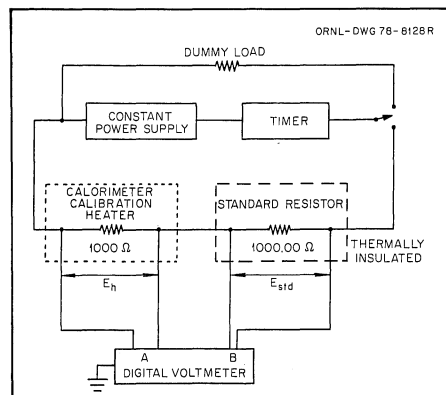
ORNL-DWG 76-6128R

DUMMY LOAD

CONSTANT POWER SUPPLY

TIMER

CALORIMETER CALIBRATION HEATER

$1000\ \Omega$

STANDARD RESISTOR

$1000.00\ \Omega$

THERMALLY INSULATED

$E_h$

$E_{std}$

A

B

DIGITAL VOLTMETER